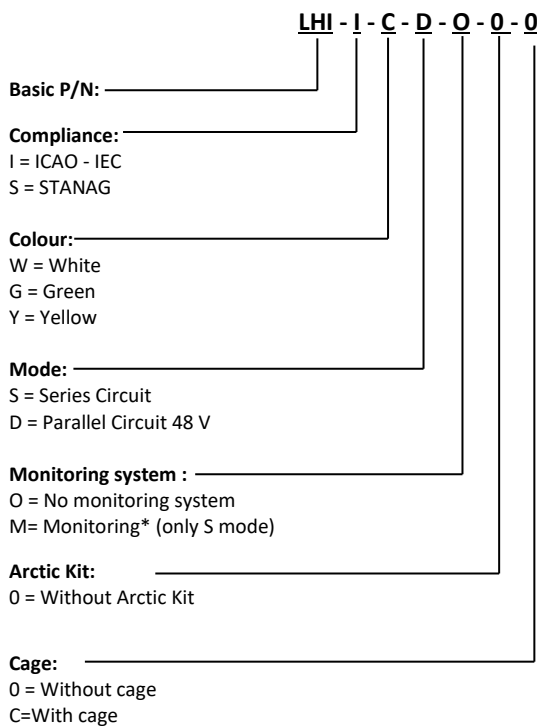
LHI - I - C - D - O - 0 - 0

Basic P/N:

Compliance:
I = ICAO - IEC
S = STANAG

Colour:
W = White
G = Green
Y = Yellow

Mode:
S = Series Circuit
D = Parallel Circuit 48 V

Monitoring system :
O = No monitoring system
M= Monitoring* (only S mode)

Arctic Kit:
0 = Without Arctic Kit

Cage:
0 = Without cage
C=With cage